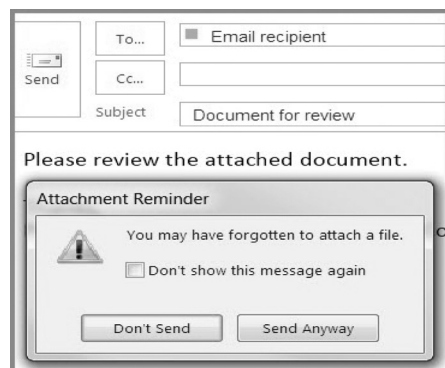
Send

To...

Email recipient

Cc...

Subject

Document for review

Please review the attached document.

Attachment Reminder

You may have forgotten to attach a file.

Don't show this message again

Don't Send

Send Anyway